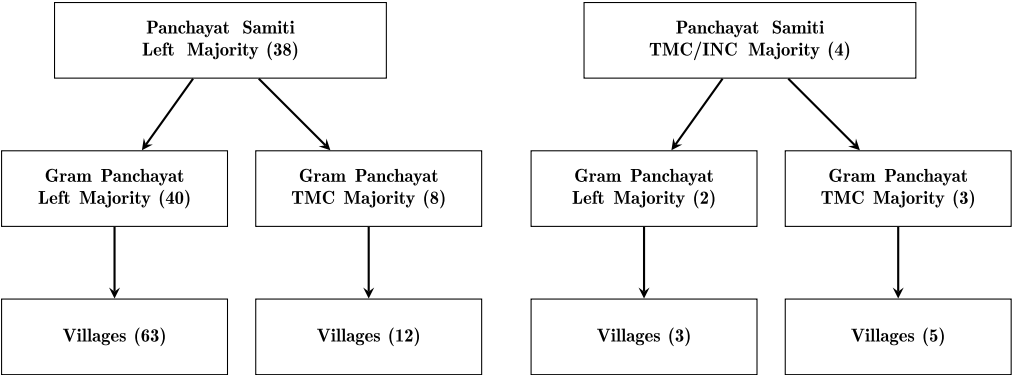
Panchayat Samiti
Left Majority (38)

Gram Panchayat
Left Majority (40)

Gram Panchayat
TMC Majority (8)

Villages (63)

Villages (12)

Panchayat Samiti
TMC/INC Majority (4)

Gram Panchayat
Left Majority (2)

Gram Panchayat
TMC Majority (3)

Villages (3)

Villages (5)